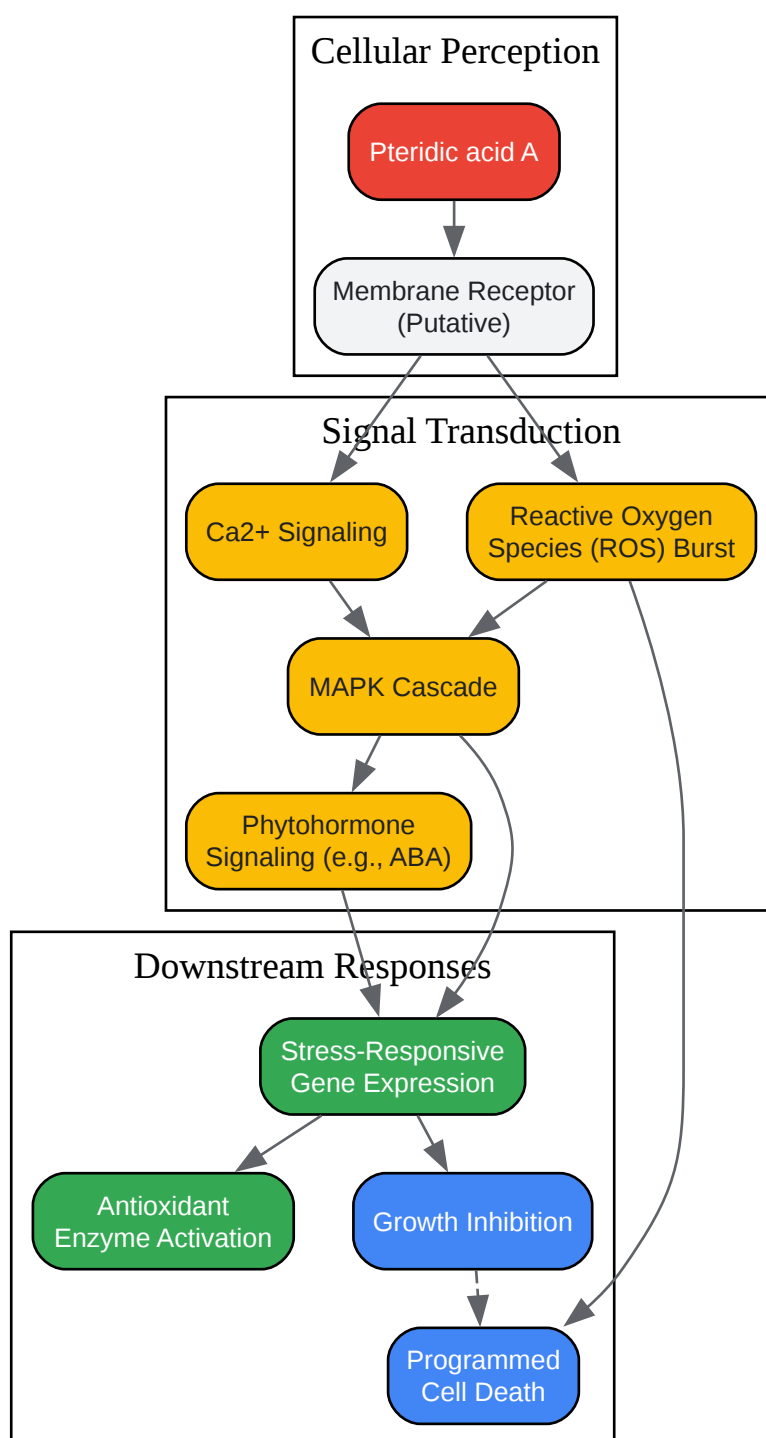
Cellular Perception

Pteridic acid A

Membrane Receptor (Putative)

Signal Transduction

Ca2+ Signaling

Reactive Oxygen Species (ROS) Burst

MAPK Cascade

Phytohormone Signaling (e.g., ABA)

Downstream Responses

Stress-Responsive Gene Expression

Antioxidant Enzyme Activation

Growth Inhibition

Programmed Cell Death